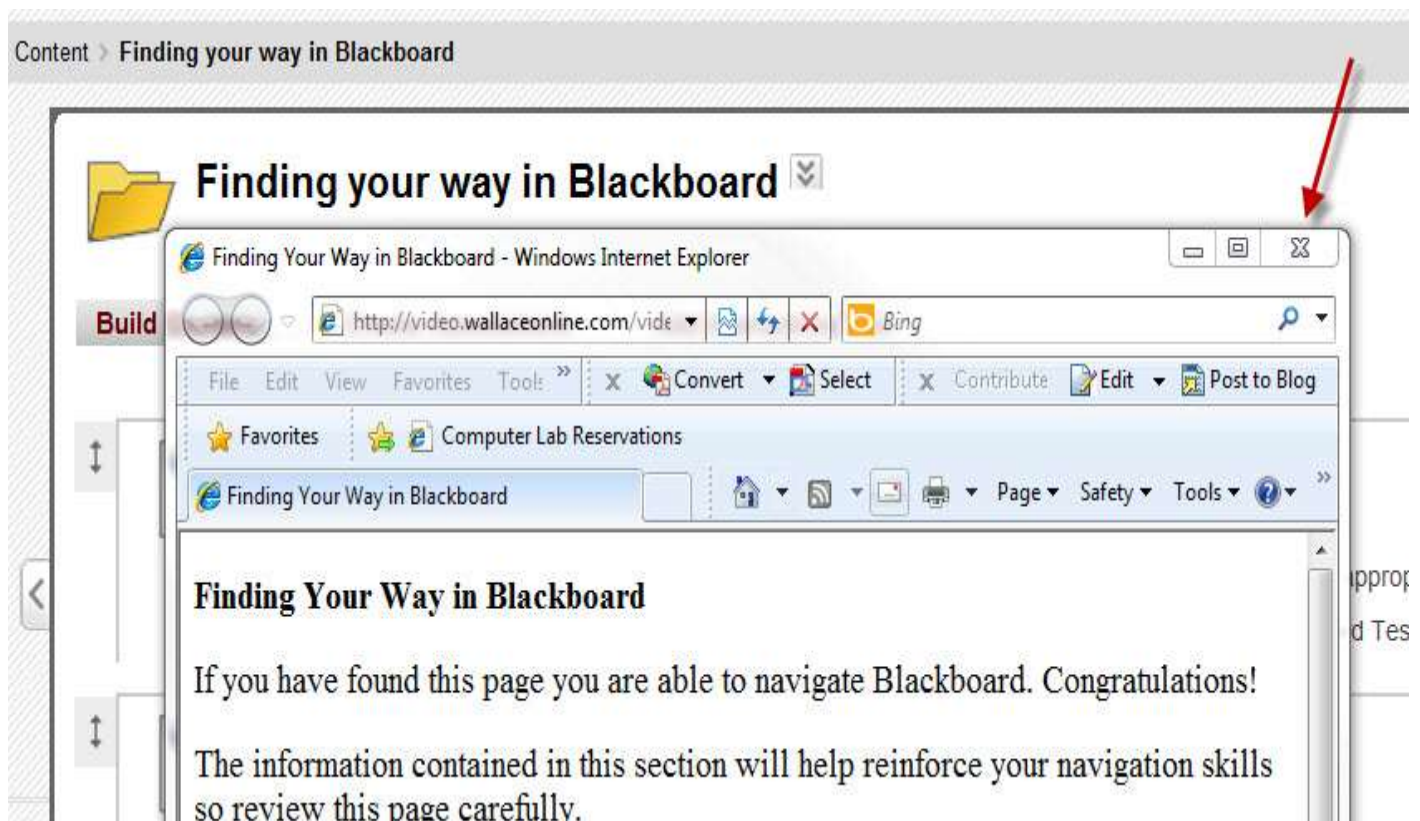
Content > Finding your way in Blackboard

Finding your way in Blackboard

Finding Your Way in Blackboard - Windows Internet Explorer

Build

http://video.wallaceonline.com/vide

Bing

File Edit View Favorites Tools » x Convert Select x Contribute Edit Post to Blog

Favorites Computer Lab Reservations

Finding Your Way in Blackboard

Page Safety Tools

pprop

d Tes

Finding Your Way in Blackboard

If you have found this page you are able to navigate Blackboard. Congratulations!

The information contained in this section will help reinforce your navigation skills so review this page carefully.